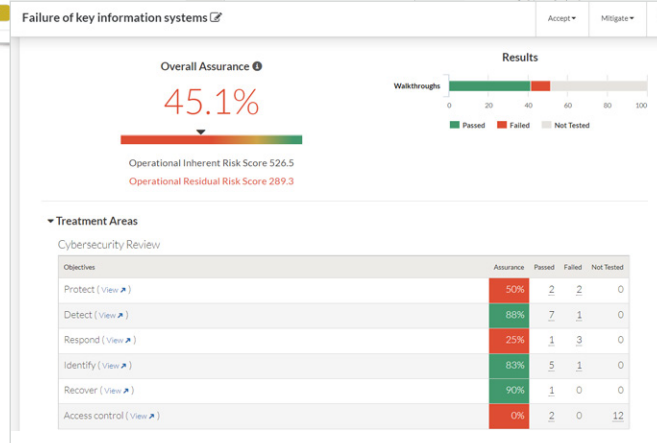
Failure of key information systems

Accept ▾

Mitigate ▾

Overall Assurance

45.1%

Operational Inherent Risk Score 526.5

Operational Residual Risk Score 289.3

Results

Walkthroughs

0 20 40 60 80 100

Passed Failed Not Tested

▾ Treatment Areas

Cybersecurity Review

| Objectives | Assurance | Passed | Failed | Not Tested |
|---|---|---|---|---|
| Protect ( View ↗ ) | 50% | 2 | 2 | 0 |
| Detect ( View ↗ ) | 88% | 7 | 1 | 0 |
| Respond ( View ↗ ) | 25% | 1 | 3 | 0 |
| Identify ( View ↗ ) | 83% | 5 | 1 | 0 |
| Recover ( View ↗ ) | 90% | 1 | 0 | 0 |
| Access control ( View ↗ ) | 0% | 2 | 0 | 12 |